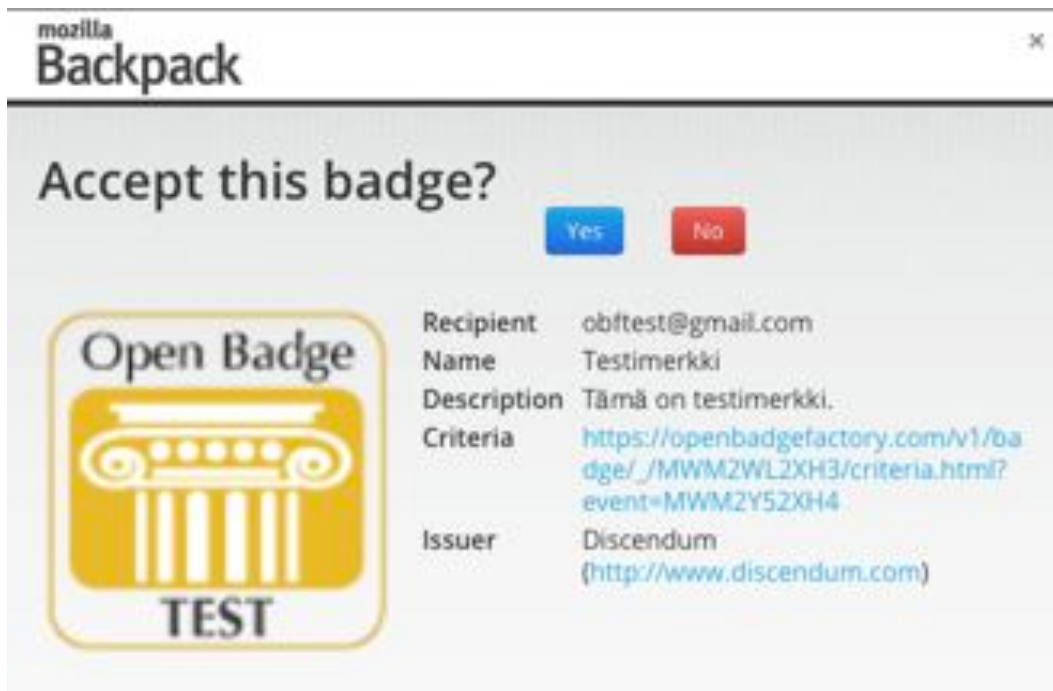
mozilla
Backpack

×

Accept this badge?

Yes No

Open Badge

TEST

| | |
|---|---|
| Recipient | obftest@gmail.com |
| Name | Testimerkki |
| Description | Tämä on testimerkki. |
| Criteria | https://openbadgefactory.com/v1/badge/_/MWM2WL2XH3/criteria.html?event=MWM2Y52XH4 |
| Issuer | Discendum (http://www.discendum.com) |